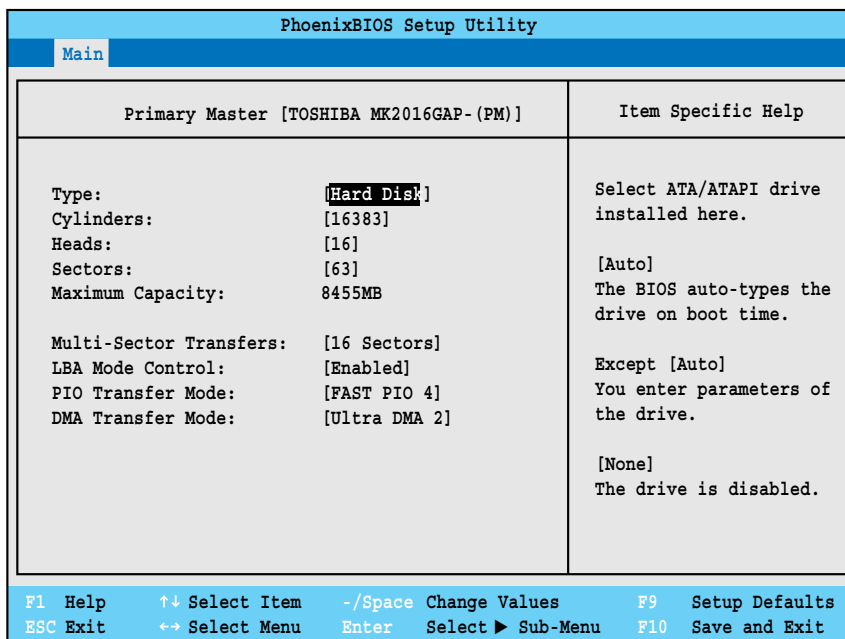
PhoenixBIOS Setup Utility

Main

Primary Master [TOSHIBA MK2016GAP-(PM)]

Item Specific Help

| | |
|---|---|
| Type: | [Hard Disk] |
| Cylinders: | [16383] |
| Heads: | [16] |
| Sectors: | [63] |
| Maximum Capacity: | 8455MB |
| Multi-Sector Transfers: | [16 Sectors] |
| LBA Mode Control: | [Enabled] |
| PIO Transfer Mode: | [FAST PIO 4] |
| DMA Transfer Mode: | [Ultra DMA 2] |

Select ATA/ATAPI drive installed here.

[Auto]
The BIOS auto-types the drive on boot time.

Except [Auto]
You enter parameters of the drive.

[None]
The drive is disabled.

F1 Help ↑↓ Select Item -/Space Change Values F9 Setup Defaults
ESC Exit ↔ Select Menu Enter Select ▶ Sub-Menu F10 Save and Exit